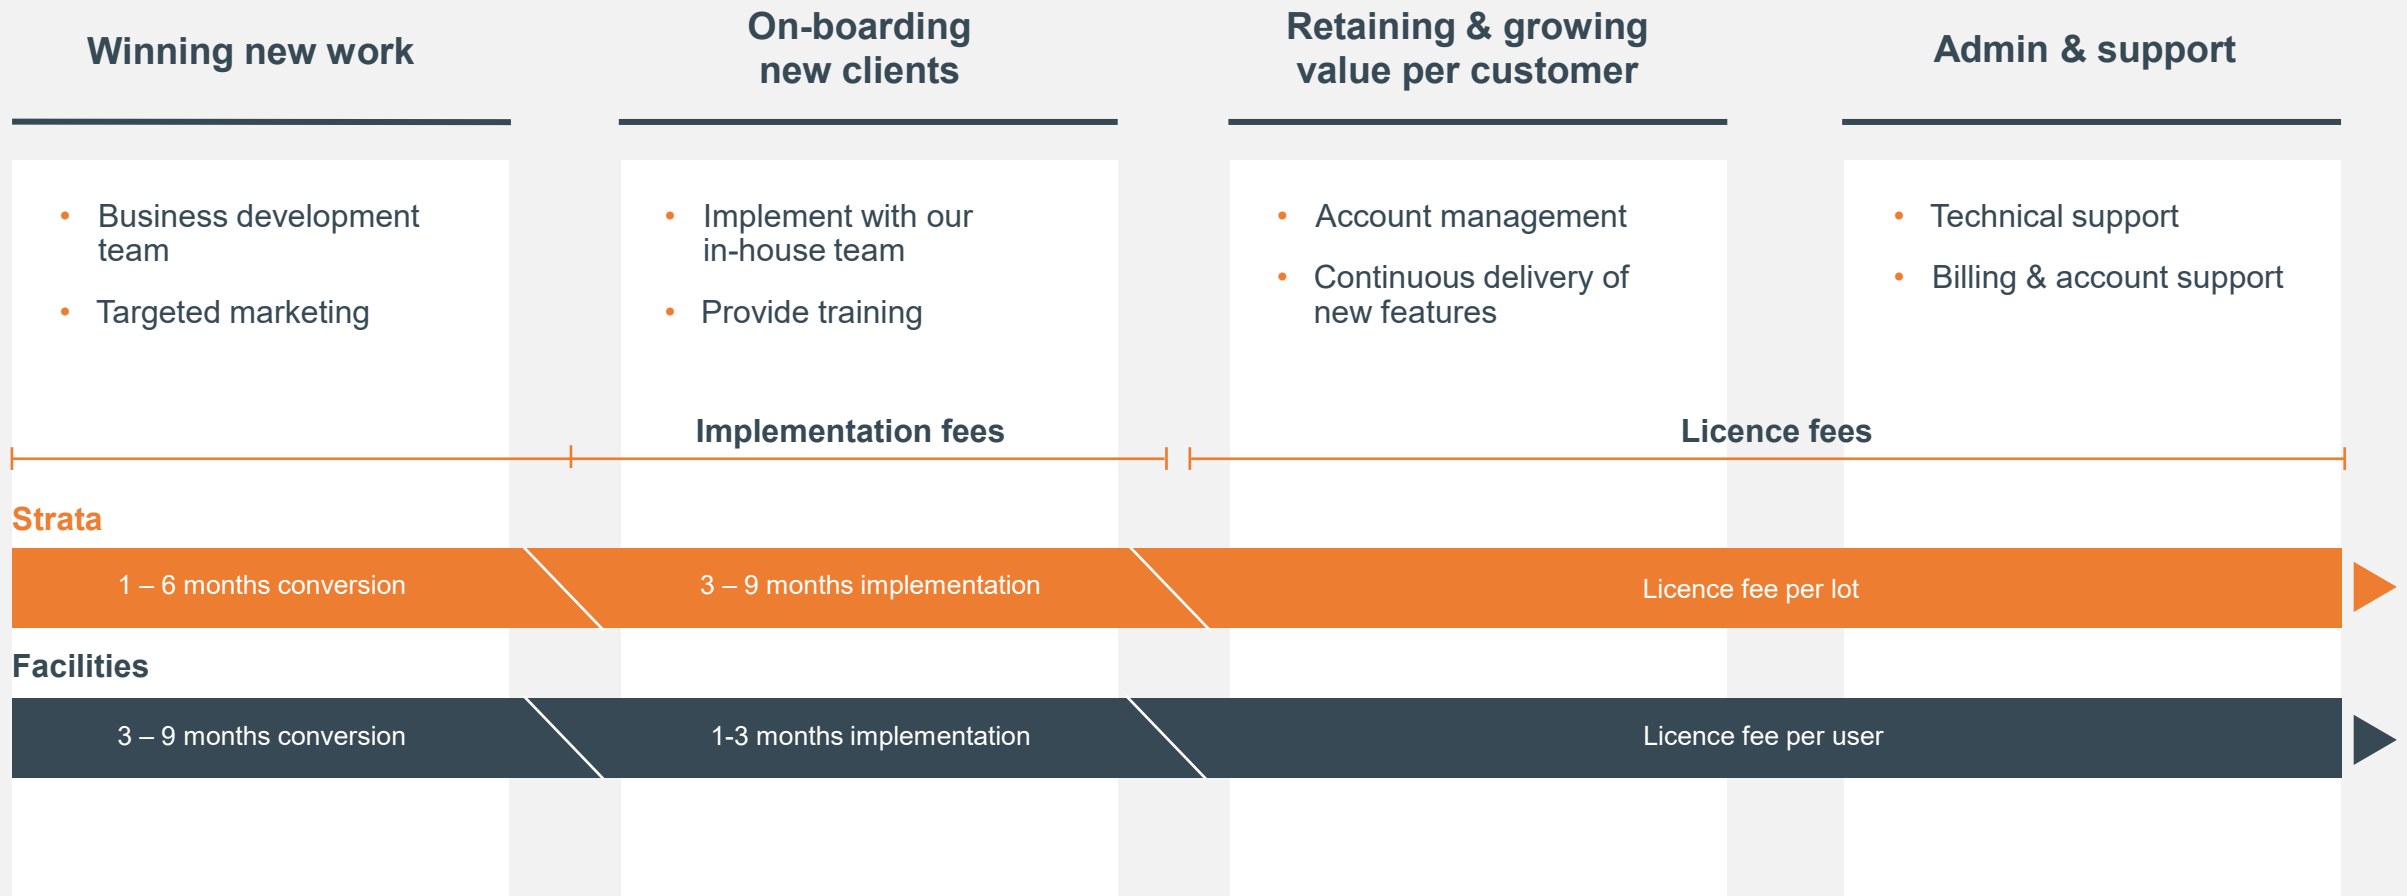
Winning new work

On-boarding new clients

Retaining & growing value per customer

Admin & support

• Business development team
• Targeted marketing

• Implement with our in-house team
• Provide training

• Account management
• Continuous delivery of new features

• Technical support
• Billing & account support

Implementation fees

Licence fees

Strata

1 – 6 months conversion

3 – 9 months implementation

Licence fee per lot

Facilities

3 – 9 months conversion

1-3 months implementation

Licence fee per user